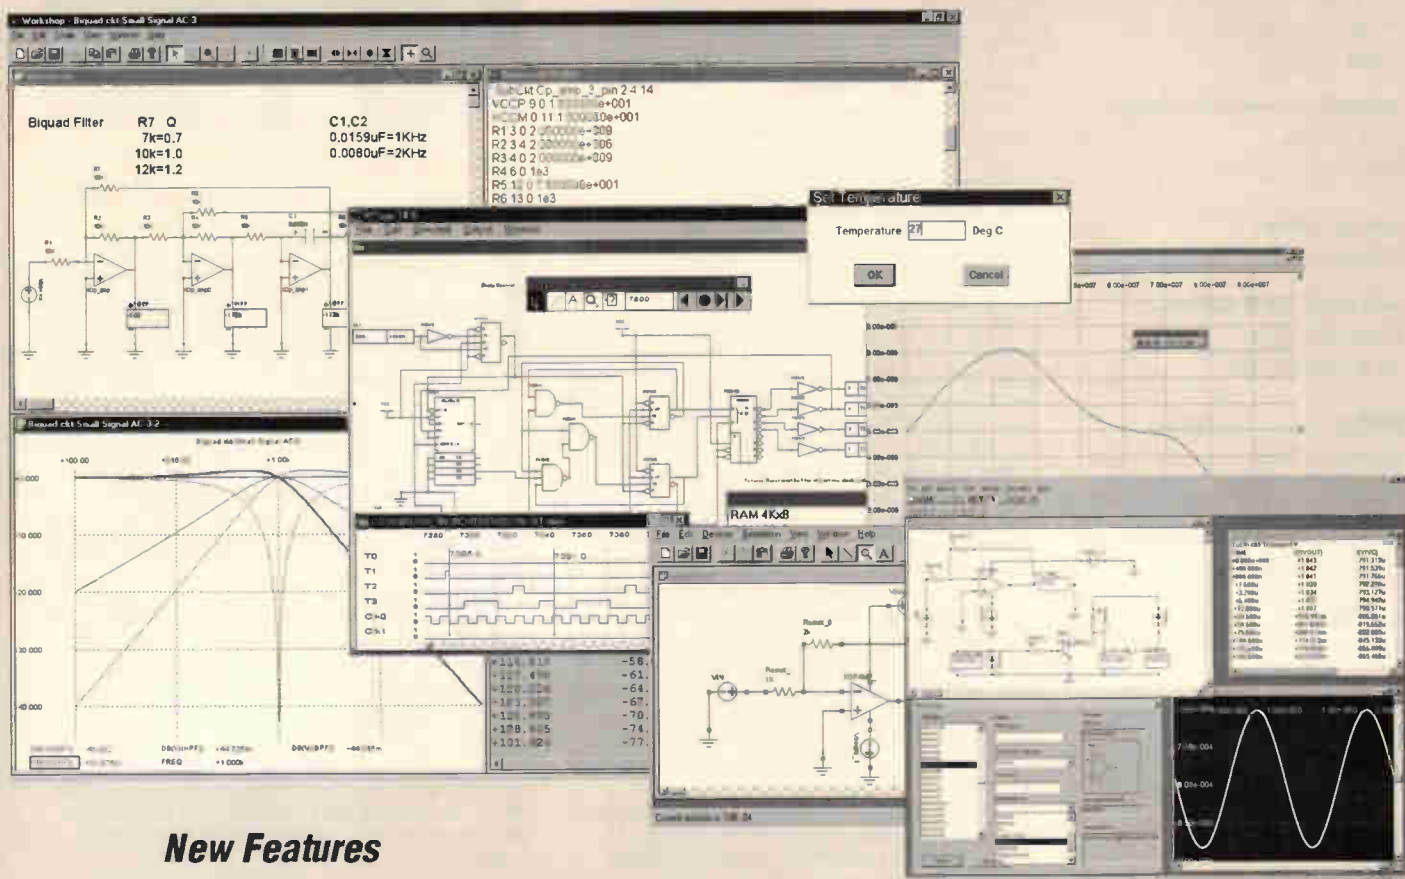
Workshop - Biquad ckt Small Signal AC 3

Biquad Filter
R7 Q
7k=0.7
10k=1.0
12k=1.2

C1,C2
0.0159uF=1KHz
0.0080uF=2KHz

Subckt Cp_amp_3_pin 2 4 14
VCCP 9 0 1 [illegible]e+001
VCCM 0 11 1 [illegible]e+001
R1 3 0 2 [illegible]e-309
R2 3 4 2 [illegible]e+306
R3 4 0 2 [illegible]e+309
R4 6 0 1e3
R5 1 2 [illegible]e+001
R6 13 0 1e3

Set Temperature
Temperature 27 Deg C
OK
Cancel

Biquad ckt Small Signal AC 3:2

RAM 4Kx8

T0
T1
T2
T3
Clk0
Clk1

File Edit Device Simulation View Window Help

New Features